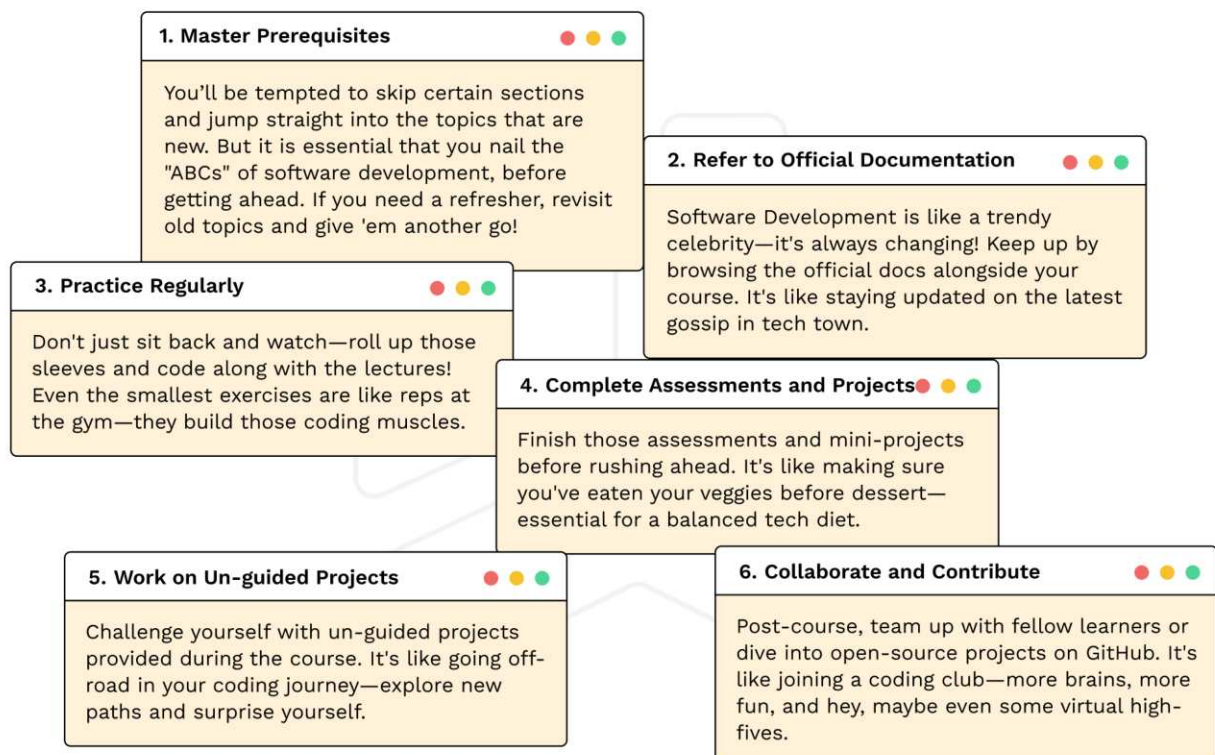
1. Master Prerequisites

You'll be tempted to skip certain sections and jump straight into the topics that are new. But it is essential that you nail the "ABCs" of software development, before getting ahead. If you need a refresher, revisit old topics and give 'em another go!

2. Refer to Official Documentation

Software Development is like a trendy celebrity—it's always changing! Keep up by browsing the official docs alongside your course. It's like staying updated on the latest gossip in tech town.

3. Practice Regularly

Don't just sit back and watch—roll up those sleeves and code along with the lectures! Even the smallest exercises are like reps at the gym—they build those coding muscles.

4. Complete Assessments and Projects

Finish those assessments and mini-projects before rushing ahead. It's like making sure you've eaten your veggies before dessert—essential for a balanced tech diet.

5. Work on Un-guided Projects

Challenge yourself with un-guided projects provided during the course. It's like going off-road in your coding journey—explore new paths and surprise yourself.

6. Collaborate and Contribute

Post-course, team up with fellow learners or dive into open-source projects on GitHub. It's like joining a coding club—more brains, more fun, and hey, maybe even some virtual high-fives.